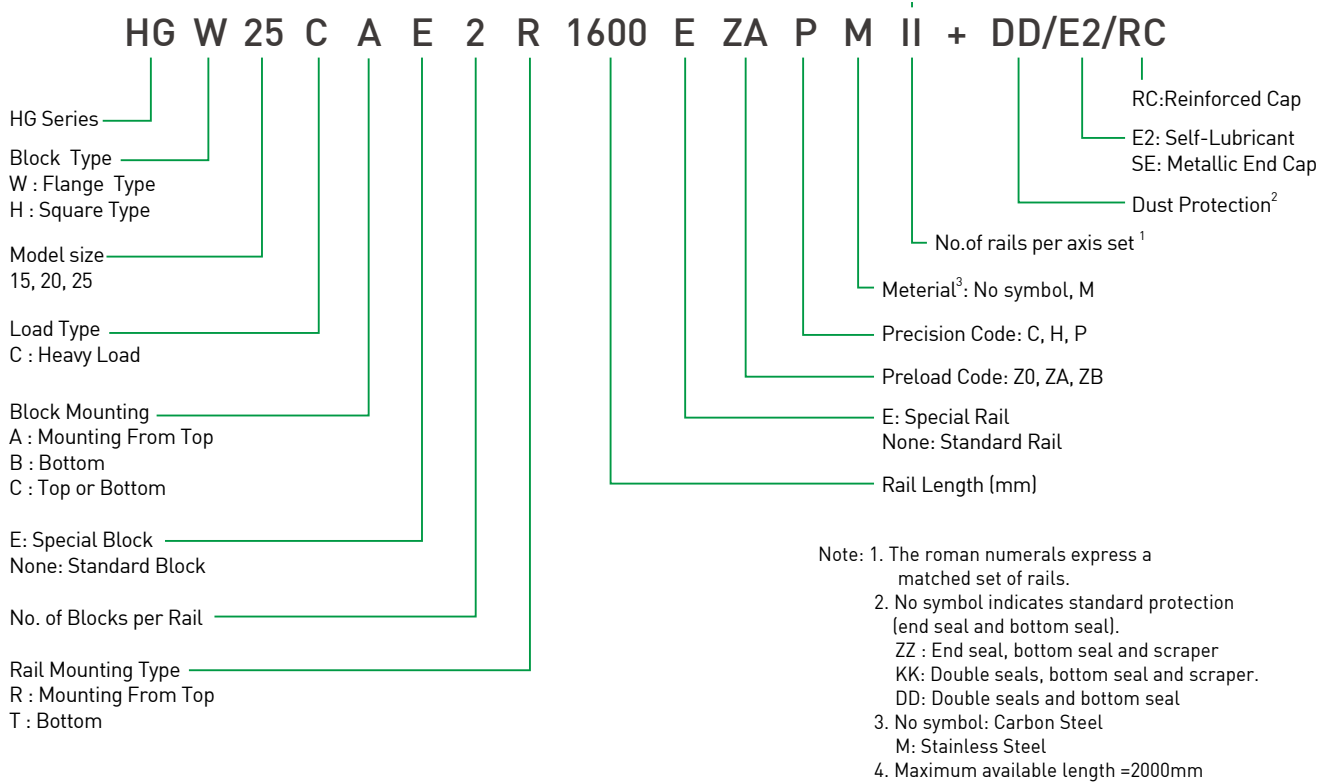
HG W 25 C A E 2 R 1600 E ZA P M II + DD/E2/RC

RC:Reinforced Cap

E2: Self-Lubricant
SE: Metallic End Cap

Dust Protection$^{2}$

No.of rails per axis set $^{1}$

Meterial$^{3}$: No symbol, M

Precision Code: C, H, P

Preload Code: Z0, ZA, ZB

E: Special Rail
None: Standard Rail

Rail Length (mm)

HG Series

Block Type
W : Flange Type
H : Square Type

Model size
15, 20, 25

Load Type
C : Heavy Load

Block Mounting
A : Mounting From Top
B : Bottom
C : Top or Bottom

E: Special Block
None: Standard Block

No. of Blocks per Rail

Rail Mounting Type
R : Mounting From Top
T : Bottom

Note: 1. The roman numerals express a matched set of rails.
2. No symbol indicates standard protection (end seal and bottom seal).
ZZ : End seal, bottom seal and scraper
KK: Double seals, bottom seal and scraper.
DD: Double seals and bottom seal
3. No symbol: Carbon Steel
M: Stainless Steel
4. Maximum available length =2000mm